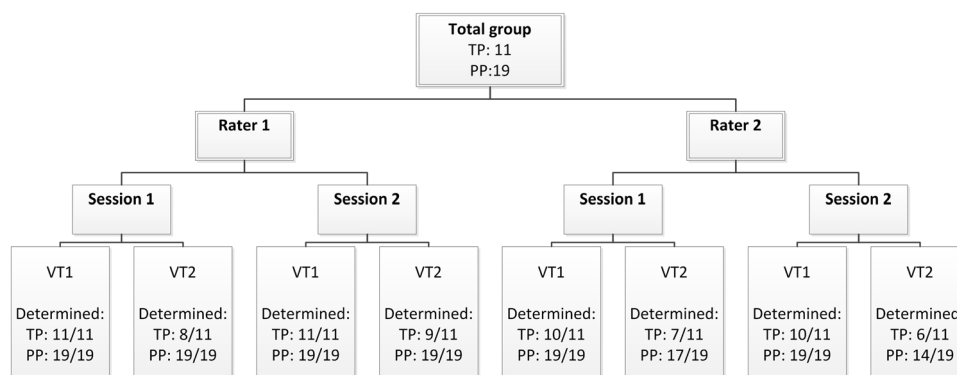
Total group
TP: 11
PP:19

Rater 1

Rater 2

Session 1

Session 2

Session 1

Session 2

VT1

Determined:
TP: 11/11
PP: 19/19

VT2

Determined:
TP: 8/11
PP: 19/19

VT1

Determined:
TP: 11/11
PP: 19/19

VT2

Determined:
TP: 9/11
PP: 19/19

VT1

Determined:
TP: 10/11
PP: 19/19

VT2

Determined:
TP: 7/11
PP: 17/19

VT1

Determined:
TP: 10/11
PP: 19/19

VT2

Determined
TP: 6/11
PP: 14/19